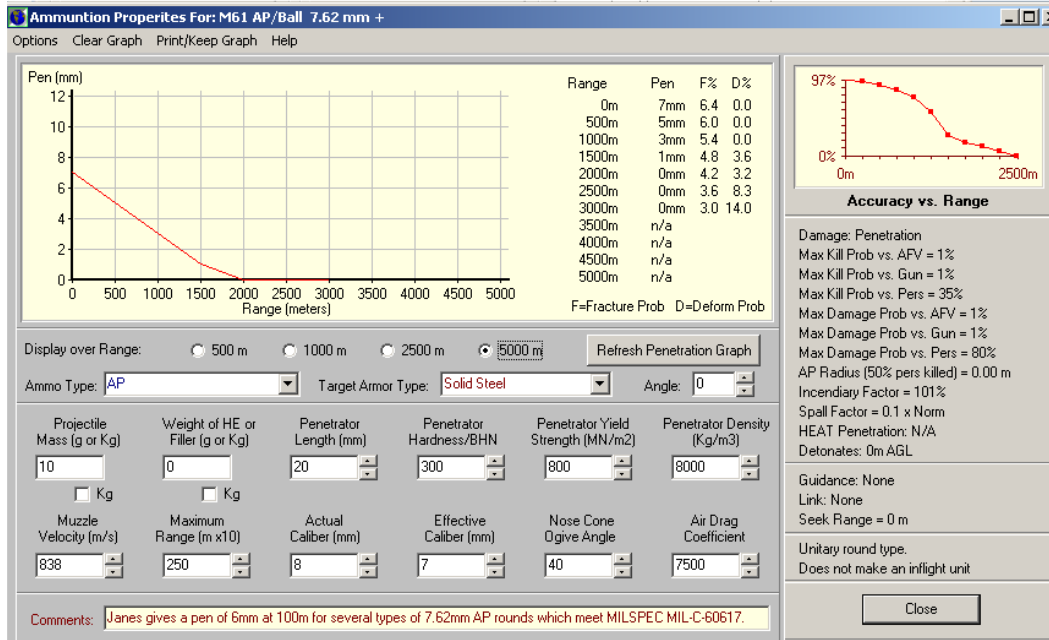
Ammuntion Properites For: M61 AP/Ball 7.62 mm +

Options Clear Graph Print/Keep Graph Help

Pen (mm)
12
10
8
6
4
2
0
0 500 1000 1500 2000 2500 3000 3500 4000 4500 5000
Range (meters)

| Range | Pen | F% | D% |
|---|---|---|---|
| 0m | 7mm | 6.4 | 0.0 |
| 500m | 5mm | 6.0 | 0.0 |
| 1000m | 3mm | 5.4 | 0.0 |
| 1500m | 1mm | 4.8 | 3.6 |
| 2000m | 0mm | 4.2 | 3.2 |
| 2500m | 0mm | 3.6 | 8.3 |
| 3000m | 0mm | 3.0 | 14.0 |
| 3500m | n/a | | |
| 4000m | n/a | | |
| 4500m | n/a | | |
| 5000m | n/a | | |

F=Fracture Prob D=Deform Prob

97%
0%
0m
2500m
Accuracy vs. Range

Damage: Penetration
Max Kill Prob vs. AFV = 1%
Max Kill Prob vs. Gun = 1%
Max Kill Prob vs. Pers = 35%
Max Damage Prob vs. AFV = 1%
Max Damage Prob vs. Gun = 1%
Max Damage Prob vs. Pers = 80%
AP Radius (50% pers killed) = 0.00 m
Incendiary Factor = 101%
Spall Factor = 0.1 x Norm
HEAT Penetration: N/A
Detonates: 0m AGL

Guidance: None
Link: None
Seek Range = 0 m

Unitary round type.
Does not make an inflight unit

Close

Display over Range: 500 m 1000 m 2500 m 5000 m Refresh Penetration Graph

Ammo Type: AP Target Armor Type: Solid Steel Angle: 0

Projectile Mass (g or Kg) 10 Kg
Weight of HE or Filler (g or Kg) 0 Kg
Penetrator Length (mm) 20
Penetrator Hardness/BHN 300
Penetrator Yield Strength (MN/m2) 800
Penetrator Density (Kg/m3) 8000

Muzzle Velocity (m/s) 838
Maximum Range (m x10) 250
Actual Caliber (mm) 8
Effective Caliber (mm) 7
Nose Cone Ogive Angle 40
Air Drag Coefficient 7500

Comments: Janes gives a pen of 6mm at 100m for several types of 7.62mm AP rounds which meet MILSPEC MIL-C-60617.